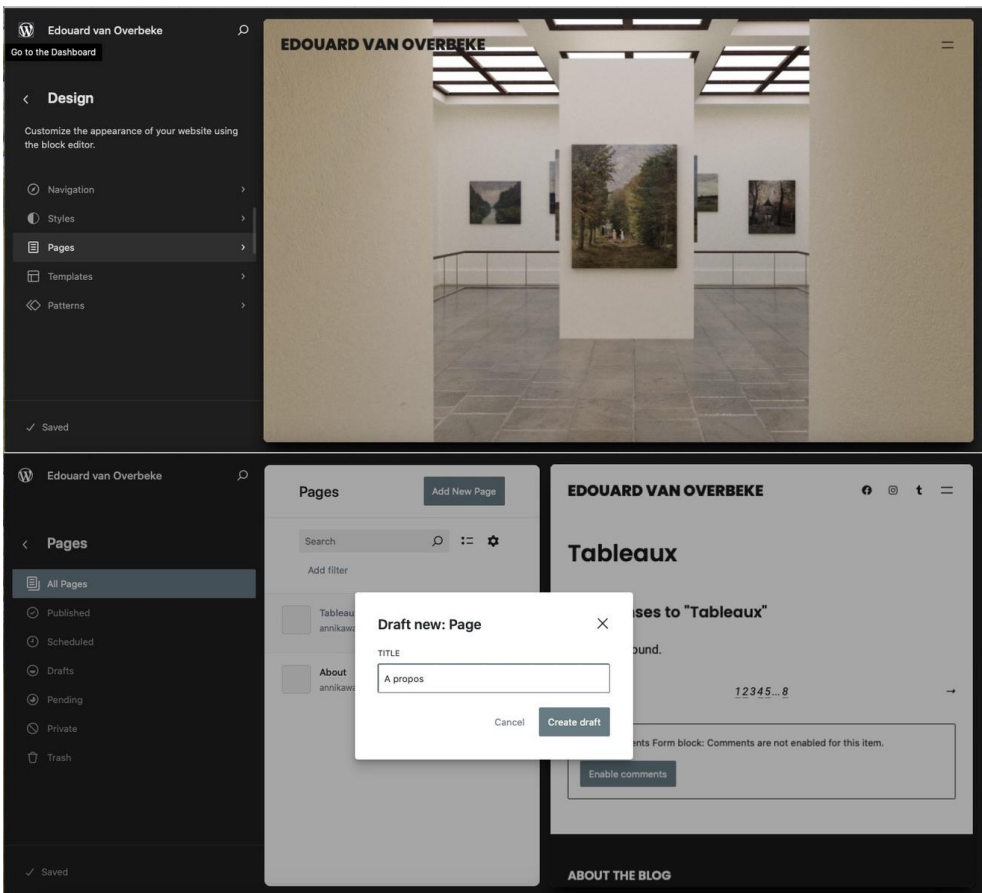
Edouard van Overbeke
Go to the Dashboard

Design

Customize the appearance of your website using the block editor.

Navigation
Styles
Pages
Templates
Patterns

Saved

EDOUARD VAN OVERBEKE

Edouard van Overbeke

Pages

All Pages
Published
Scheduled
Drafts
Pending
Private
Trash

Saved

Pages
Add New Page
Search
Add filter
Tableau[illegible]
annikaw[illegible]
About
annikaw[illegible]

Draft new: Page
TITLE
A propos
Cancel
Create draft

EDOUARD VAN OVERBEKE

Tableaux

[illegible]ses to "Tableaux"
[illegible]ound.
1 2 3 4 5 … 8
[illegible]ents Form block: Comments are not enabled for this item.
Enable comments

ABOUT THE BLOG